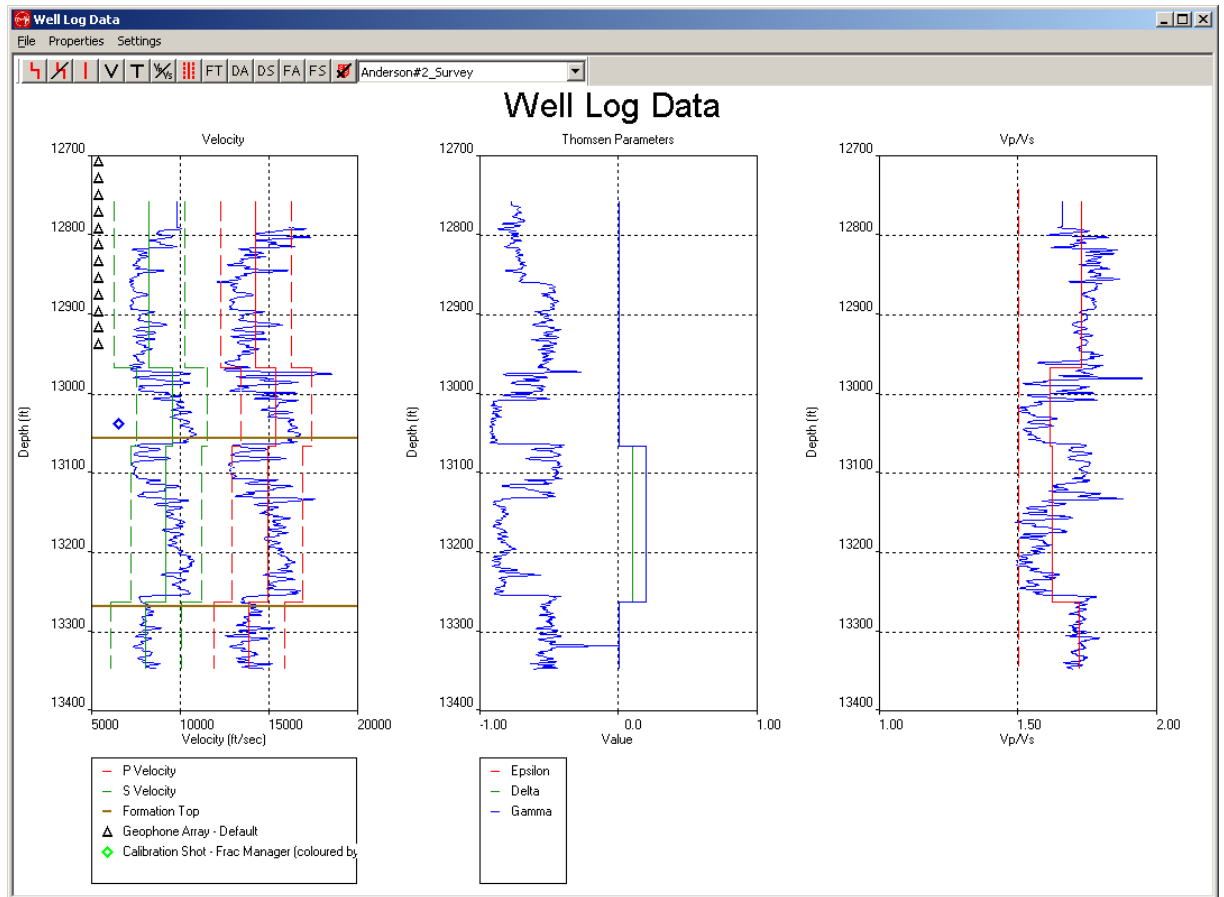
Well Log Data

File Properties Settings

V T FT DA DS FA FS Anderson#2_Survey

Well Log Data

Velocity

12700
12800
12900
13000
13100
13200
13300
13400

Depth (ft)

5000 10000 15000 20000

Velocity (ft/sec)

Thomsen Parameters

12700
12800
12900
13000
13100
13200
13300
13400

Depth (ft)

-1.00 0.0 1.00

Value

Vp/Vs

12700
12800
12900
13000
13100
13200
13300
13400

Depth (ft)

1.00 1.50 2.00

Vp/Vs

P Velocity
S Velocity
Formation Top
Geophone Array - Default
Calibration Shot - Frac Manager (coloured by

Epsilon
Delta
Gamma